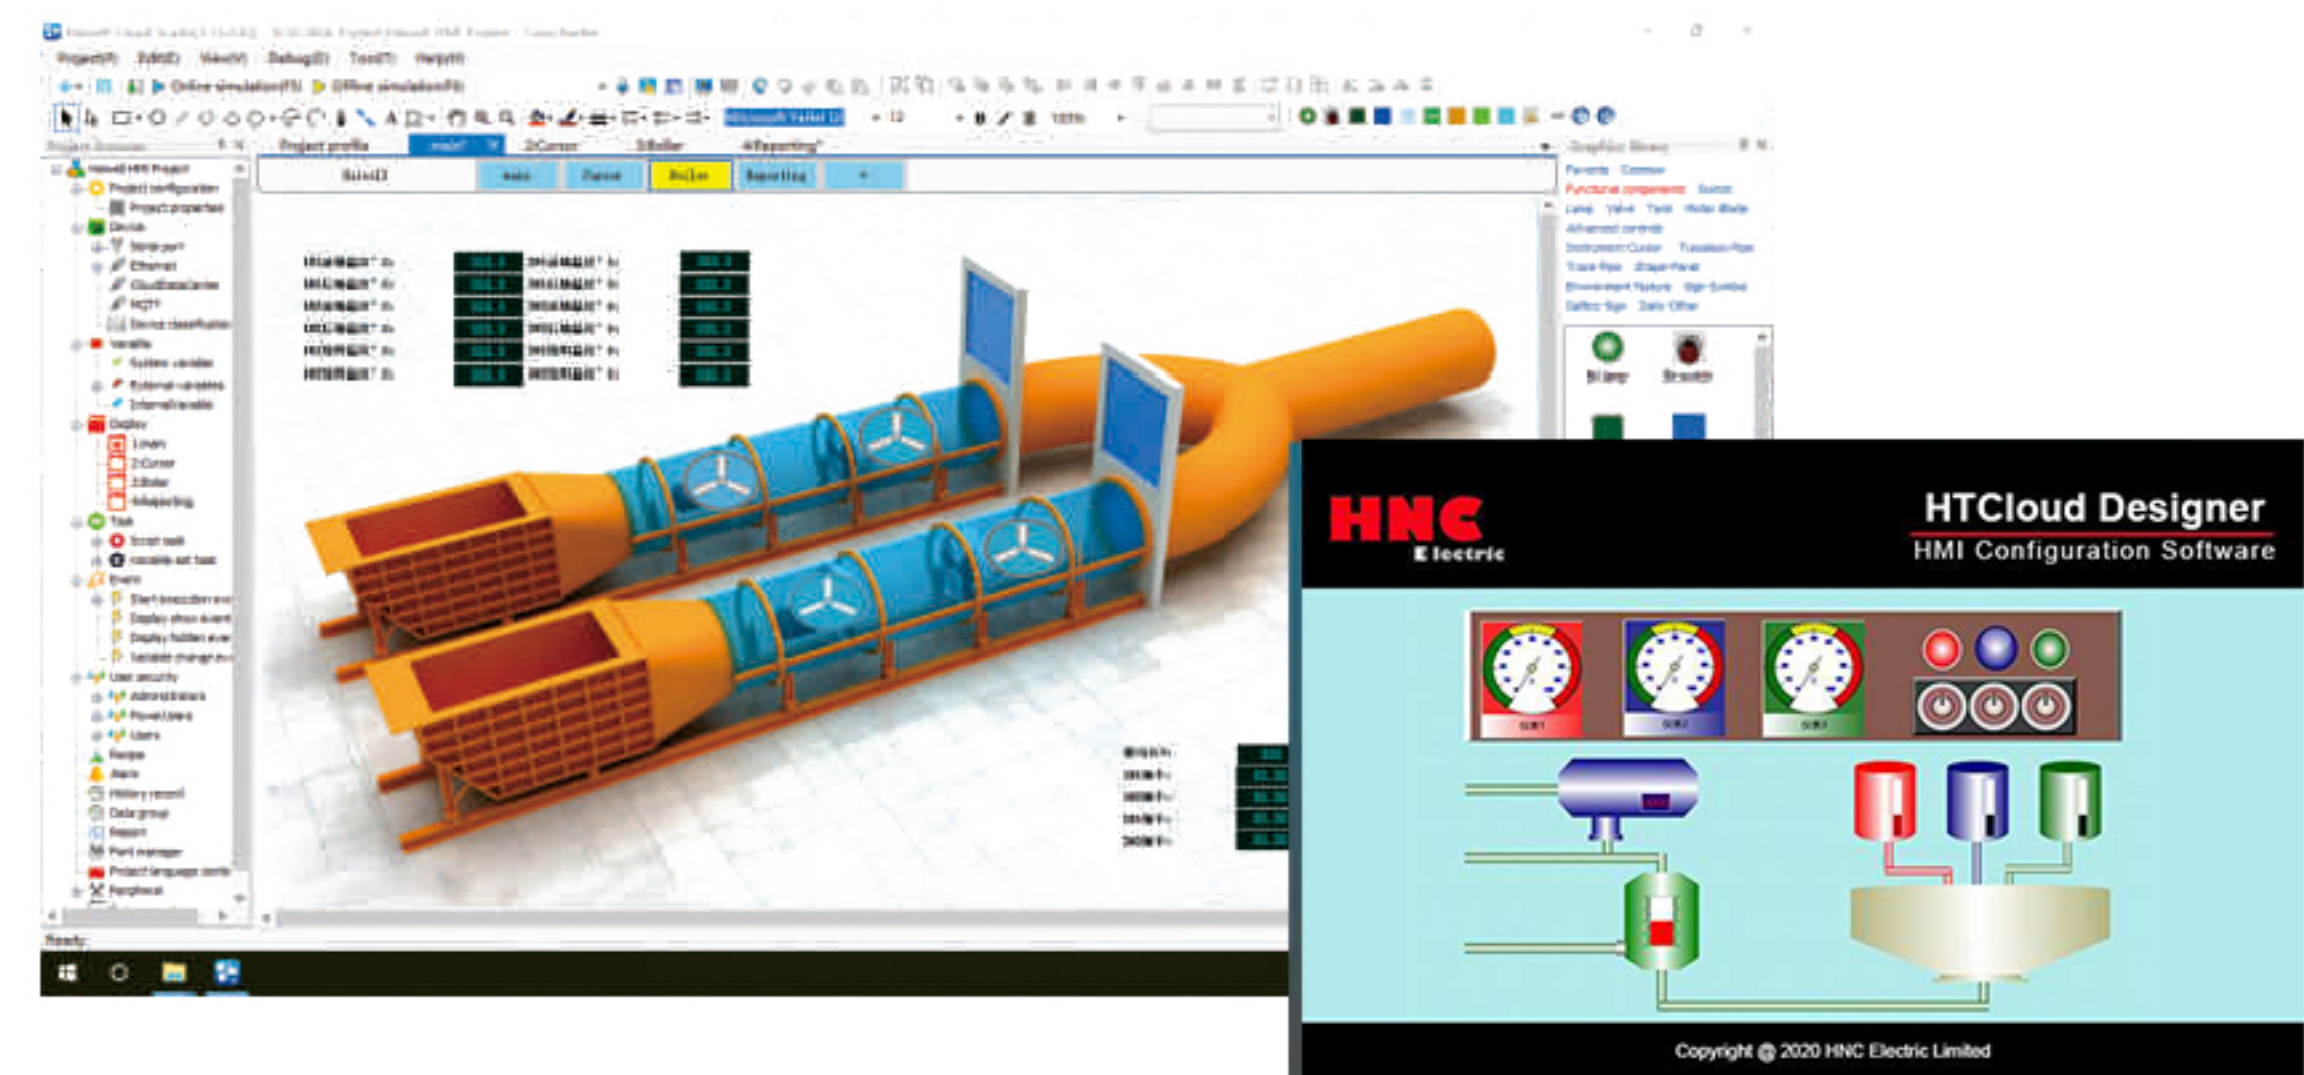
Project(P) Edit(E) View(V) Debug(D) Tool(T) Help(H)

Online simulation(N) Offline simulation(F)

Project profile 1:main 2:Cursor 3:Boiler 4:Reporting

main Cursor Boiler Reporting

Project configuration
Project properties
Device
Serial port
Ethernet
CloudDataCenter
MQTT
Device classification
Variable
System variable
External variables
Internal variable
Display
1:main
2:Cursor
3:Boiler
4:Reporting
Task
Script task
Variable set task
Event
User security
Administrators
PowerUsers
Users
Recipe
Alarm
History record
Data group
Report
Font manager
Project language switch
Peripheral

Graphics library
Favorite Common
Functional components Switch
Lamp Valve Tank Motor Blade
Advanced controls
Instrument Cluster Transition Pipe
Trace Pipe Shape Panel
Environment feature Sign Symbol
Safety Sign Daily Office

Ready

HNC Electric

HTCloud Designer
HMI Configuration Software

Copyright @ 2020 HNC Electric Limited